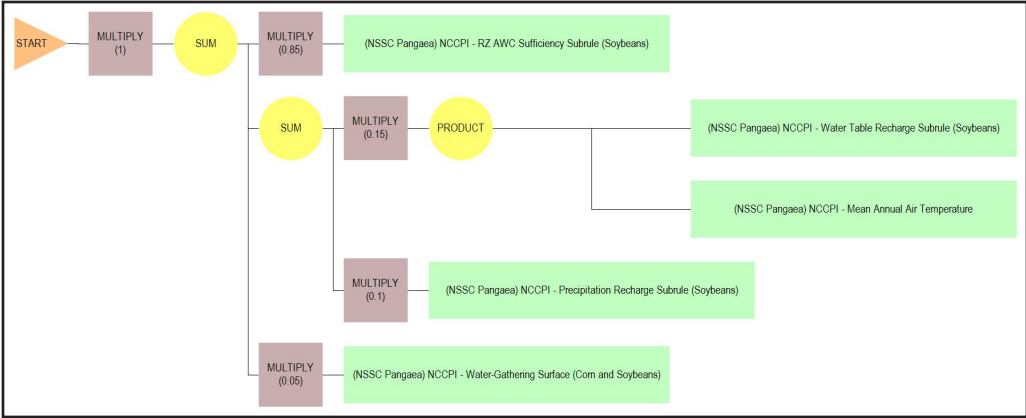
START

MULTIPLY (1)

SUM

MULTIPLY (0.85)

(NSSC Pangaea) NCCPI - RZ AWC Sufficiency Subrule (Soybeans)

SUM

MULTIPLY (0.15)

PRODUCT

(NSSC Pangaea) NCCPI - Water Table Recharge Subrule (Soybeans)

(NSSC Pangaea) NCCPI - Mean Annual Air Temperature

MULTIPLY (0.1)

(NSSC Pangaea) NCCPI - Precipitation Recharge Subrule (Soybeans)

MULTIPLY (0.05)

(NSSC Pangaea) NCCPI - Water-Gathering Surface (Corn and Soybeans)